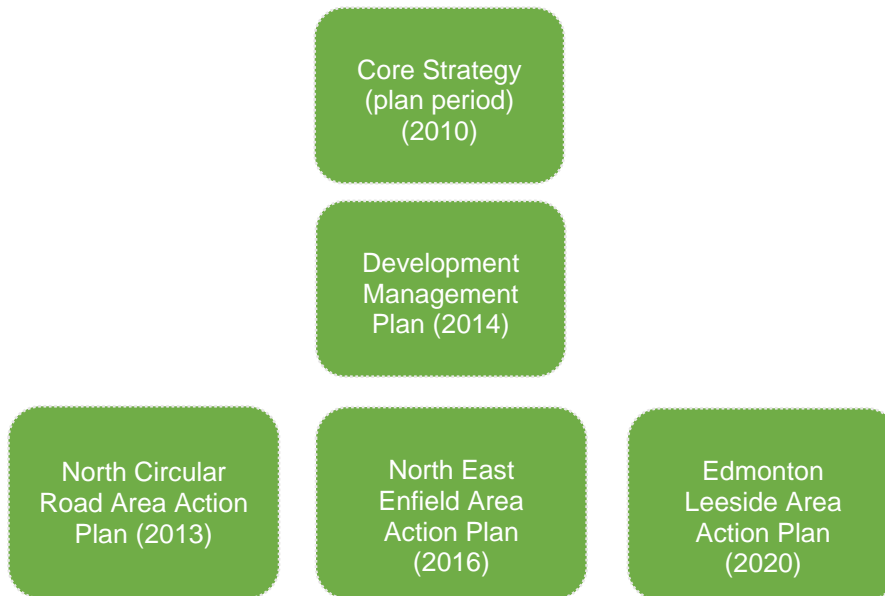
Core Strategy (plan period) (2010)

Development Management Plan (2014)

North Circular Road Area Action Plan (2013)

North East Enfield Area Action Plan (2016)

Edmonton Leeside Area Action Plan (2020)